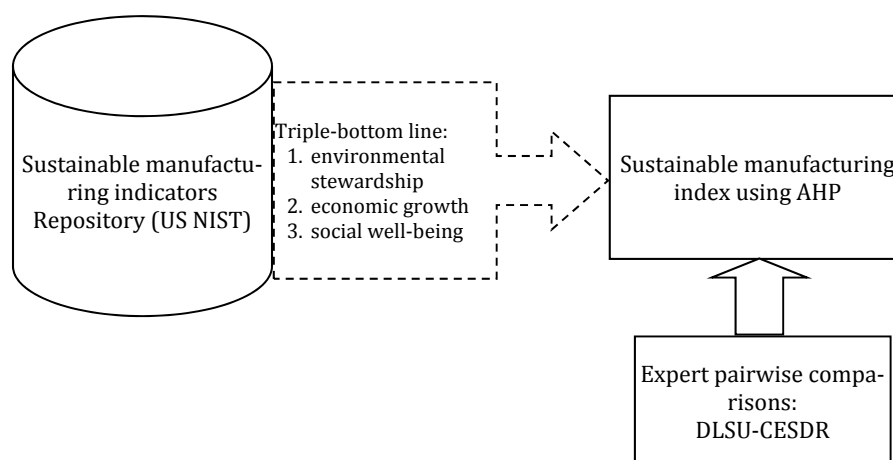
Sustainable manufacturing indicators Repository (US NIST)

Triple-bottom line:
1. environmental stewardship
2. economic growth
3. social well-being

Sustainable manufacturing index using AHP

Expert pairwise comparisons: DLSU-CESDR